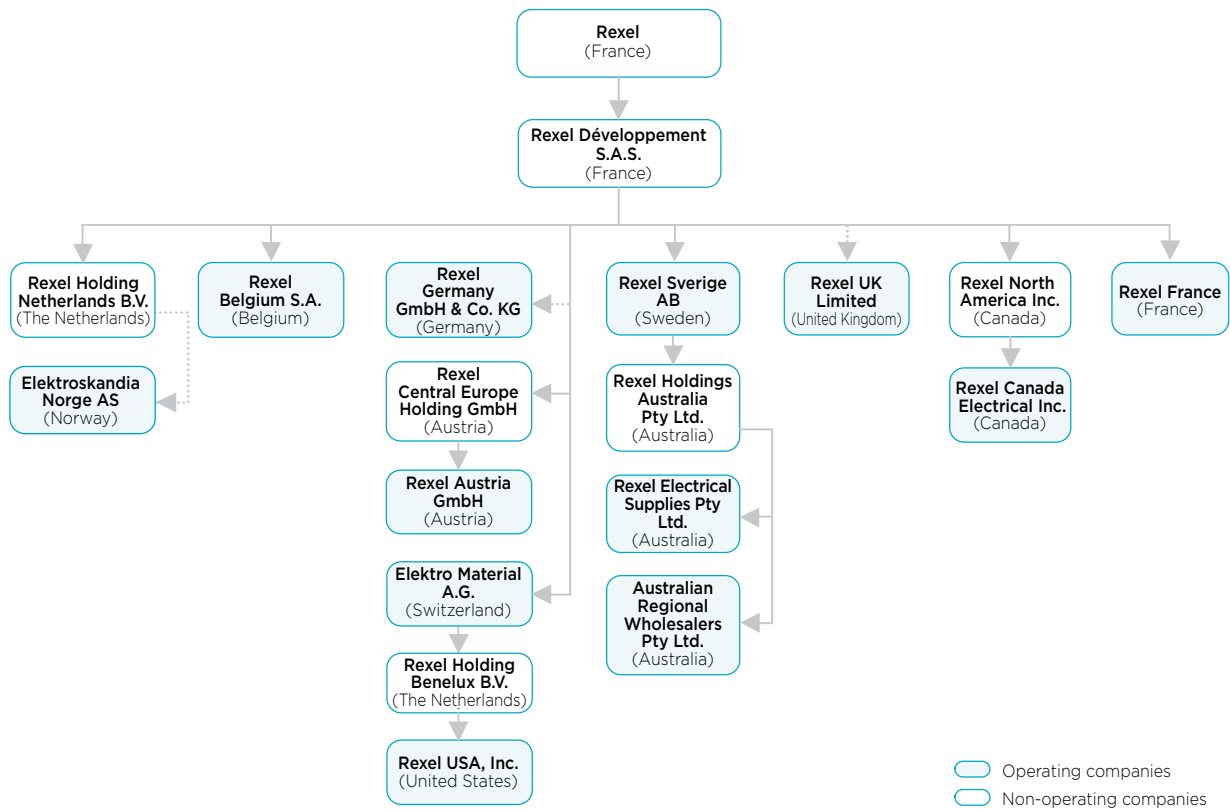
Rexel
(France)

Rexel Développement S.A.S.
(France)

Rexel Holding Netherlands B.V.
(The Netherlands)

Elektroskandia Norge AS
(Norway)

Rexel Belgium S.A.
(Belgium)

Rexel Germany GmbH & Co. KG
(Germany)

Rexel Central Europe Holding GmbH
(Austria)

Rexel Austria GmbH
(Austria)

Elektro Material A.G.
(Switzerland)

Rexel Holding Benelux B.V.
(The Netherlands)

Rexel USA, Inc.
(United States)

Rexel Sverige AB
(Sweden)

Rexel Holdings Australia Pty Ltd.
(Australia)

Rexel Electrical Supplies Pty Ltd.
(Australia)

Australian Regional Wholesalers Pty Ltd.
(Australia)

Rexel UK Limited
(United Kingdom)

Rexel North America Inc.
(Canada)

Rexel Canada Electrical Inc.
(Canada)

Rexel France
(France)

Operating companies
Non-operating companies